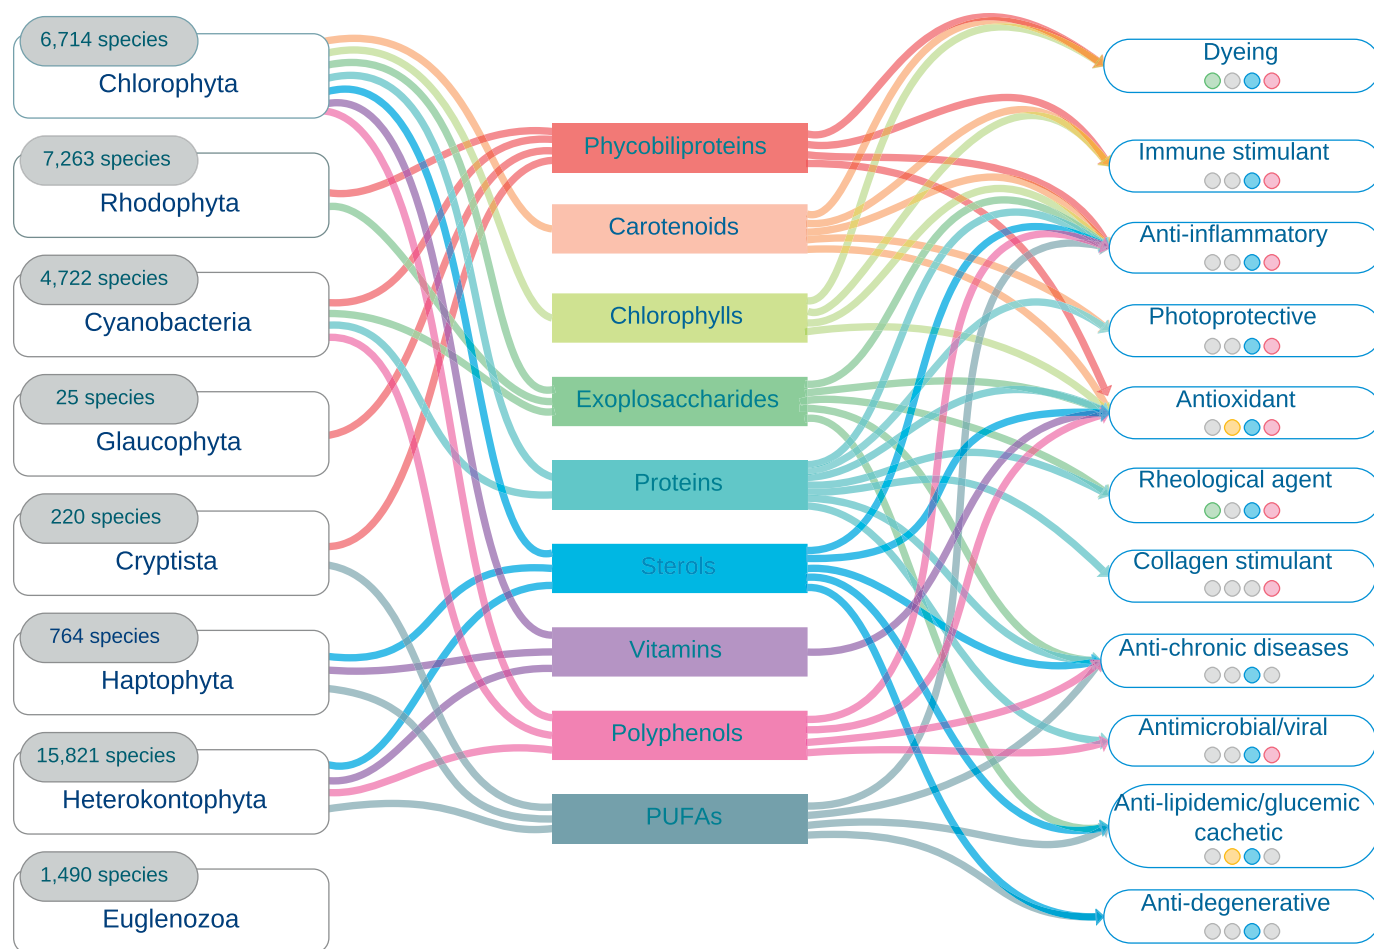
6,714 species
Chlorophyta

7,263 species
Rhodophyta

4,722 species
Cyanobacteria

25 species
Glaucophyta

220 species
Cryptista

764 species
Haptophyta

15,821 species
Heterokontophyta

1,490 species
Euglenozoa

Phycobiliproteins
Carotenoids
Chlorophylls
Exoplosaccharides
Proteins
Sterols
Vitamins
Polyphenols
PUFAs

Dyeing
Immune stimulant
Anti-inflammatory
Photoprotective
Antioxidant
Rheological agent
Collagen stimulant
Anti-chronic diseases
Antimicrobial/viral
Anti-lipidemic/glucemic cachetic
Anti-degenerative